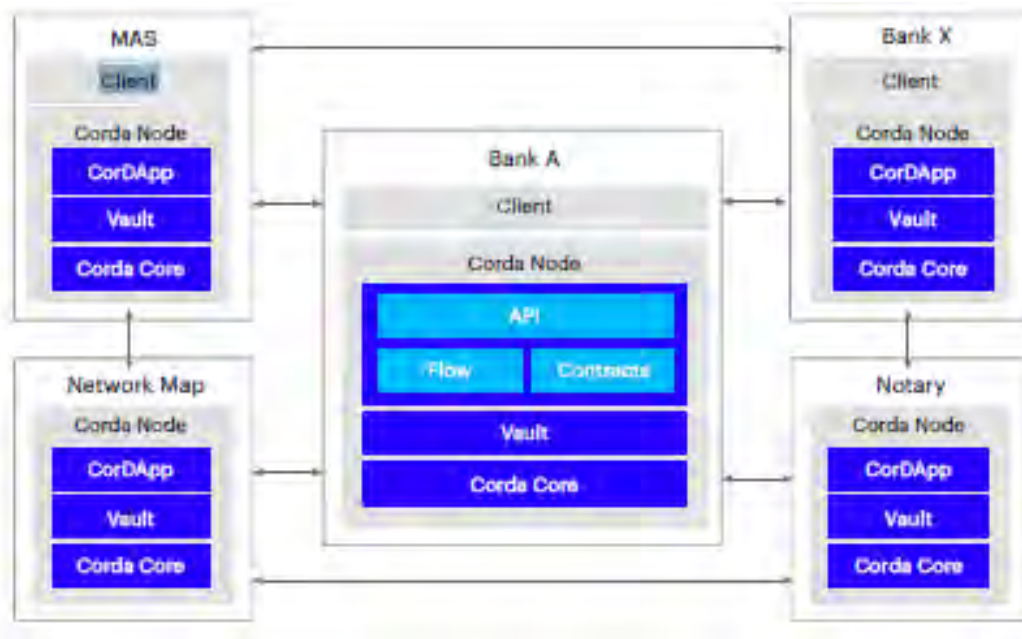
MAS
Client
Corda Node
CorDApp
Vault
Corda Core

Bank X
Client
Corda Node
CorDApp
Vault
Corda Core

Bank A
Client
Corda Node
API
Flow
Contracts
Vault
Corda Core

Network Map
Corda Node
CorDApp
Vault
Corda Core

Notary
Corda Node
CorDApp
Vault
Corda Core